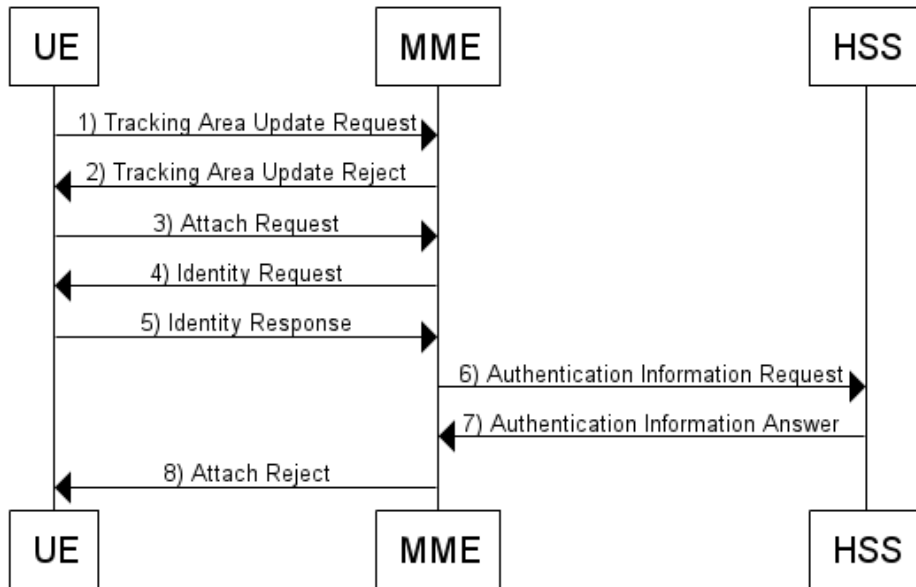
UE

MME

HSS

1) Tracking Area Update Request

2) Tracking Area Update Reject

3) Attach Request

4) Identity Request

5) Identity Response

6) Authentication Information Request

7) Authentication Information Answer

8) Attach Reject

UE

MME

HSS